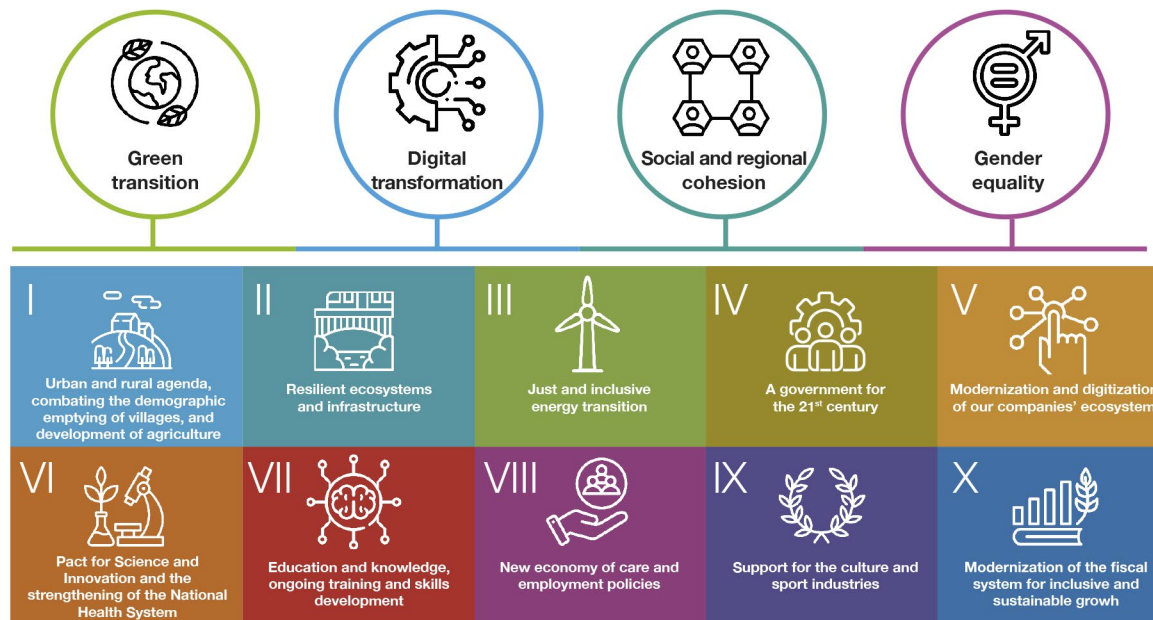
Green transition

Digital transformation

Social and regional cohesion

Gender equality

I
Urban and rural agenda, combating the demographic emptying of villages, and development of agriculture

II
Resilient ecosystems and infrastructure

III
Just and inclusive energy transition

IV
A government for the 21$^{st}$ century

V
Modernization and digitization of our companies' ecosystem

VI
Pact for Science and Innovation and the strengthening of the National Health System

VII
Education and knowledge, ongoing training and skills development

VIII
New economy of care and employment policies

IX
Support for the culture and sport industries

X
Modernization of the fiscal system for inclusive and sustainable growth